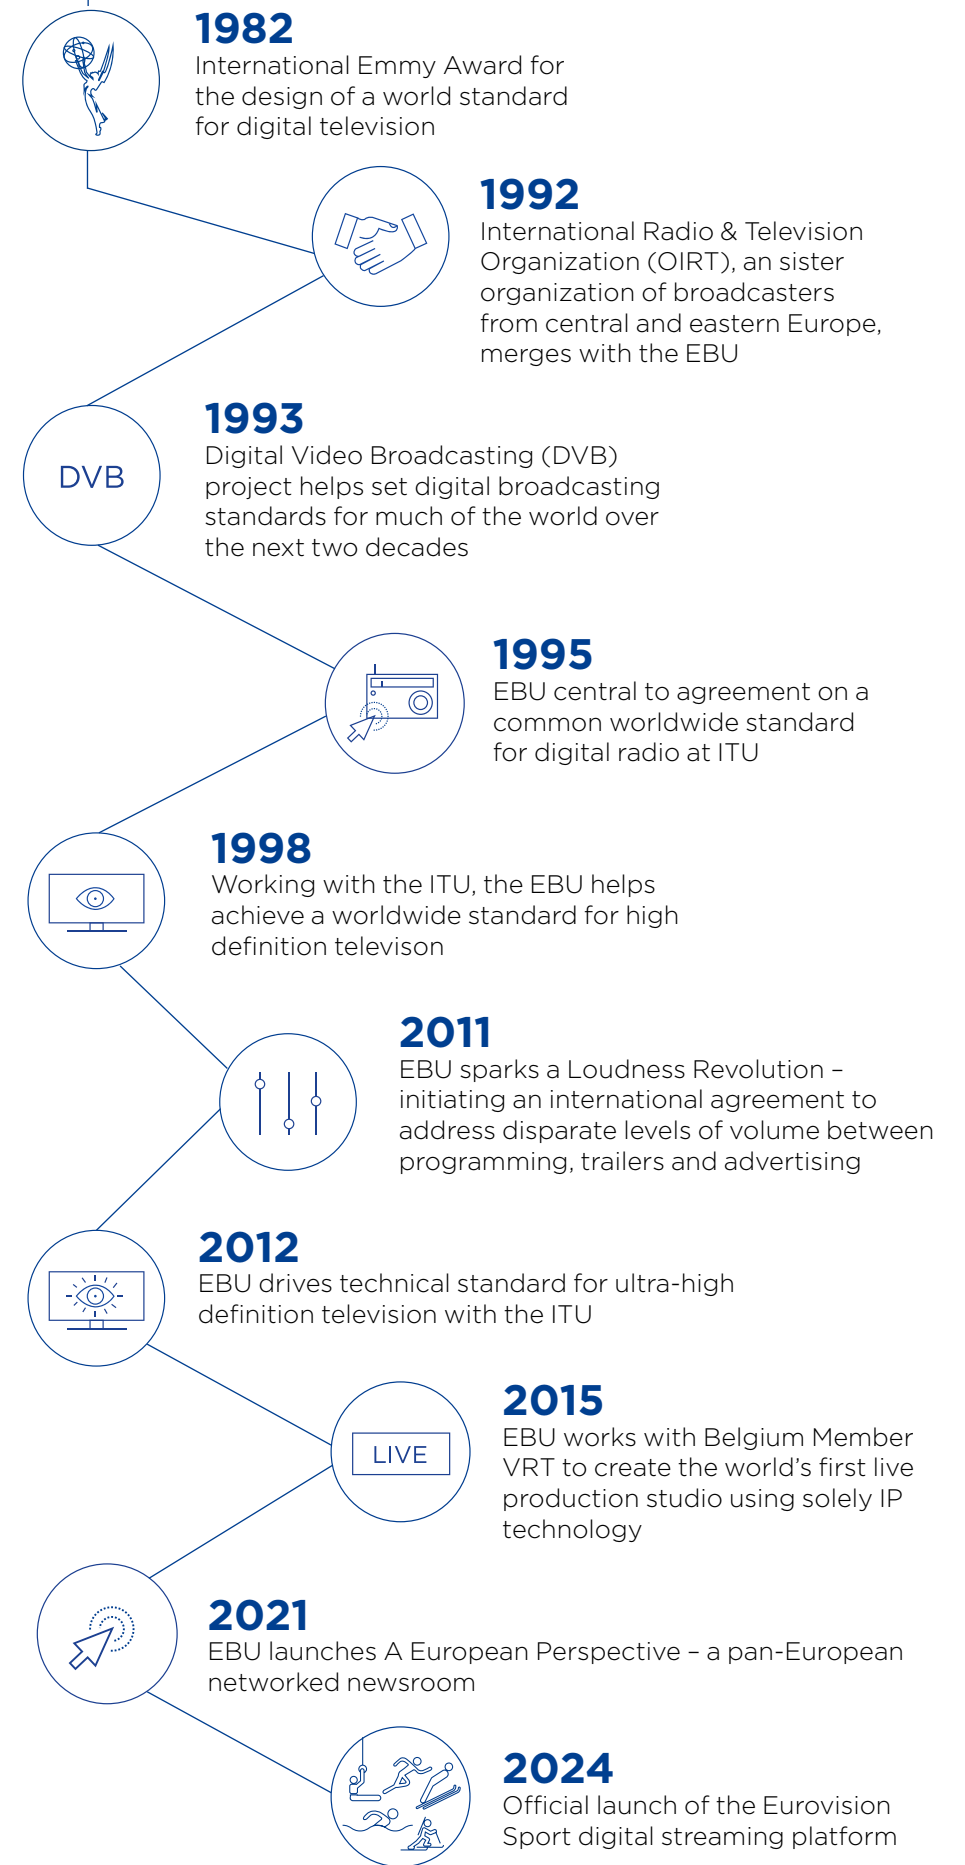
1982
International Emmy Award for the design of a world standard for digital television

1992
International Radio & Television Organization (OIRT), an sister organization of broadcasters from central and eastern Europe, merges with the EBU

DVB

1993
Digital Video Broadcasting (DVB) project helps set digital broadcasting standards for much of the world over the next two decades

1995
EBU central to agreement on a common worldwide standard for digital radio at ITU

1998
Working with the ITU, the EBU helps achieve a worldwide standard for high definition televison

2011
EBU sparks a Loudness Revolution – initiating an international agreement to address disparate levels of volume between programming, trailers and advertising

2012
EBU drives technical standard for ultra-high definition television with the ITU

LIVE

2015
EBU works with Belgium Member VRT to create the world's first live production studio using solely IP technology

2021
EBU launches A European Perspective – a pan-European networked newsroom

2024
Official launch of the Eurovision Sport digital streaming platform